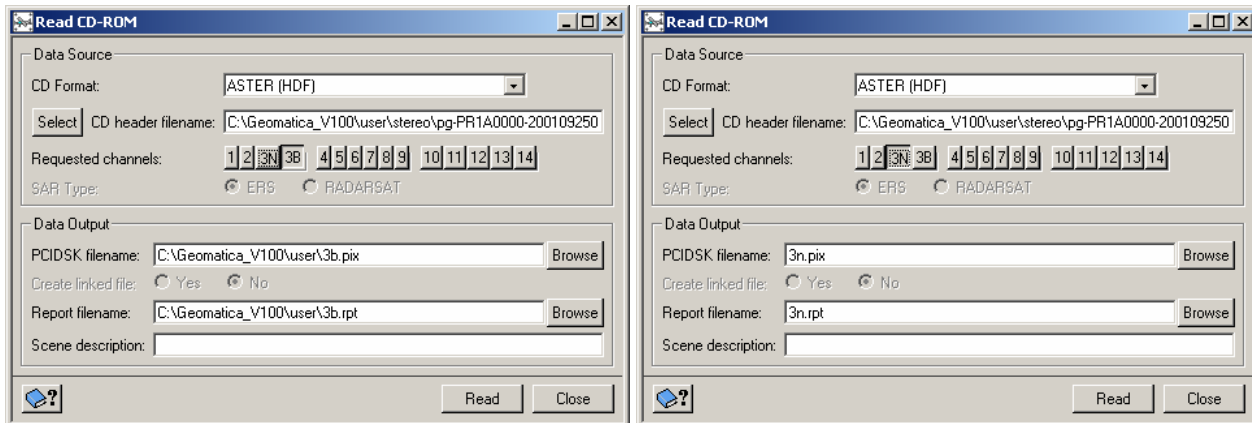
Read CD-ROM

Data Source
CD Format: ASTER (HDF)
Select CD header filename: C:\Geomatica_V100\user\stereo\pg-PR1A0000-200109250
Requested channels: 1 2 3N 3B 4 5 6 7 8 9 10 11 12 13 14
SAR Type: ERS RADARSAT

Data Output
PCIDSK filename: C:\Geomatica_V100\user\3b.pix Browse
Create linked file: Yes No
Report filename: C:\Geomatica_V100\user\3b.rpt Browse
Scene description:

?
Read Close

Read CD-ROM

Data Source
CD Format: ASTER (HDF)
Select CD header filename: C:\Geomatica_V100\user\stereo\pg-PR1A0000-200109250
Requested channels: 1 2 3N 3B 4 5 6 7 8 9 10 11 12 13 14
SAR Type: ERS RADARSAT

Data Output
PCIDSK filename: 3n.pix Browse
Create linked file: Yes No
Report filename: 3n.rpt Browse
Scene description:

?
Read Close